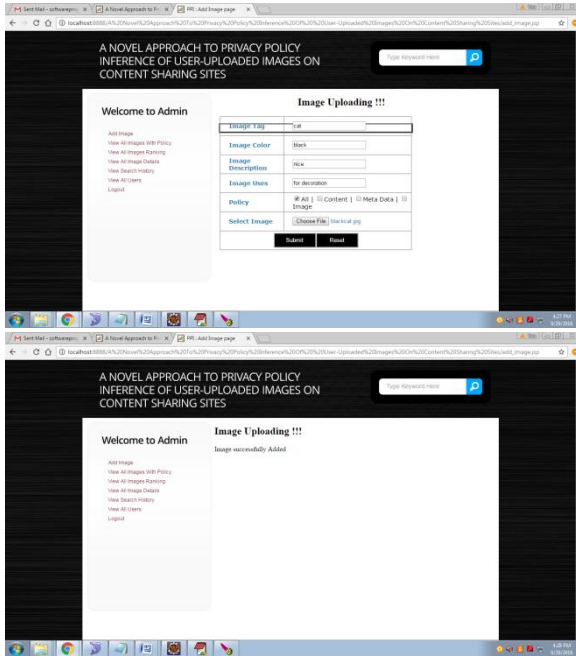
Sent Mail - softwarepro ×
A Novel Approach to Pri ×
PR : Add Image page ×
localhost:8080/A%20Novel%20Approach%20to%20Privacy%20Policy%20Inference%20Of%20User-Uploaded%20Images%20On%20Content%20Sharing%20Sites/add_image.jsp

A NOVEL APPROACH TO PRIVACY POLICY INFERENCE OF USER-UPLOADED IMAGES ON CONTENT SHARING SITES

Type Keyword Here

Welcome to Admin

Add Image
View All Images With Policy
View All Images Ranking
View All Image Details
View Search History
View All Users
Logout

Image Uploading !!!

| | |
|---|---|
| Image Tag | cat |
| Image Color | black |
| Image Description | Nice |
| Image Uses | for decoration |
| Policy | All \| Content \| Meta Data \| Image |
| Select Image | Choose File blackcat.jpg |

Submit Reset

4:27 PM
3/25/2016

Sent Mail - softwarepro ×
A Novel Approach to Pri ×
PR : Add Image page ×
localhost:8080/A%20Novel%20Approach%20to%20Privacy%20Policy%20Inference%20Of%20User-Uploaded%20Images%20On%20Content%20Sharing%20Sites/add_image.jsp

A NOVEL APPROACH TO PRIVACY POLICY INFERENCE OF USER-UPLOADED IMAGES ON CONTENT SHARING SITES

Type Keyword Here

Welcome to Admin

Add Image
View All Images With Policy
View All Images Ranking
View All Image Details
View Search History
View All Users
Logout

Image Uploading !!!

Image successfully Added

4:28 PM
3/25/2016